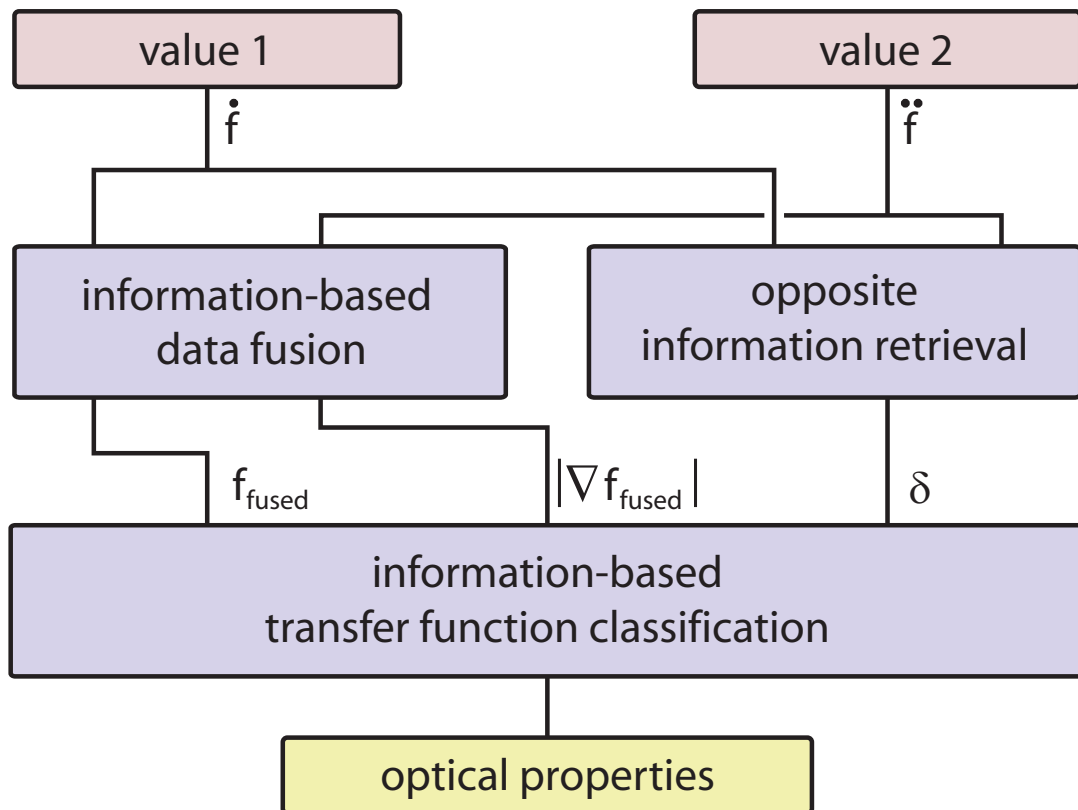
value 1

value 2

$\dot{f}$

$\ddot{f}$

information-based data fusion

opposite information retrieval

$f_{fused}$

$|\nabla f_{fused}|$

$\delta$

information-based transfer function classification

optical properties